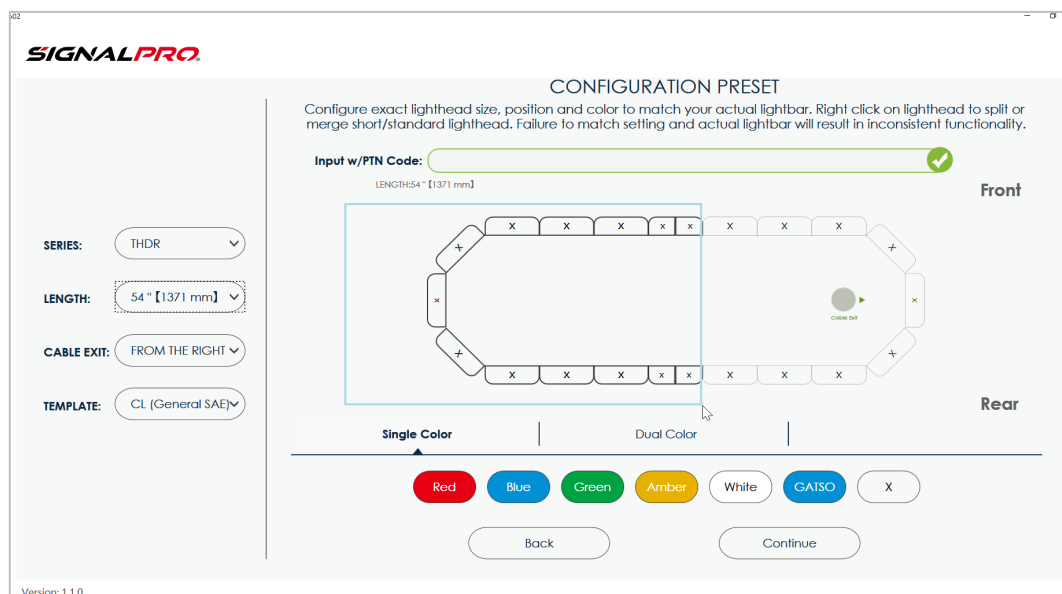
SIGNALPRO

CONFIGURATION PRESET

Configure exact lighthead size, position and color to match your actual lightbar. Right click on lighthead to split or merge short/standard lighthead. Failure to match setting and actual lightbar will result in inconsistent functionality.

Input w/PTN Code:

LENGTH:54 "【1371 mm】

Front

SERIES: THDR

LENGTH: 54 "【1371 mm】

CABLE EXIT: FROM THE RIGHT

TEMPLATE: CL (General SAE)

x x x x x x x x
x x
x x
x x
x x x x x x x x

Cable Exit

Rear

Single Color | Dual Color

Red Blue Green Amber White GATSO X

Back Continue

Version: 1.1.0